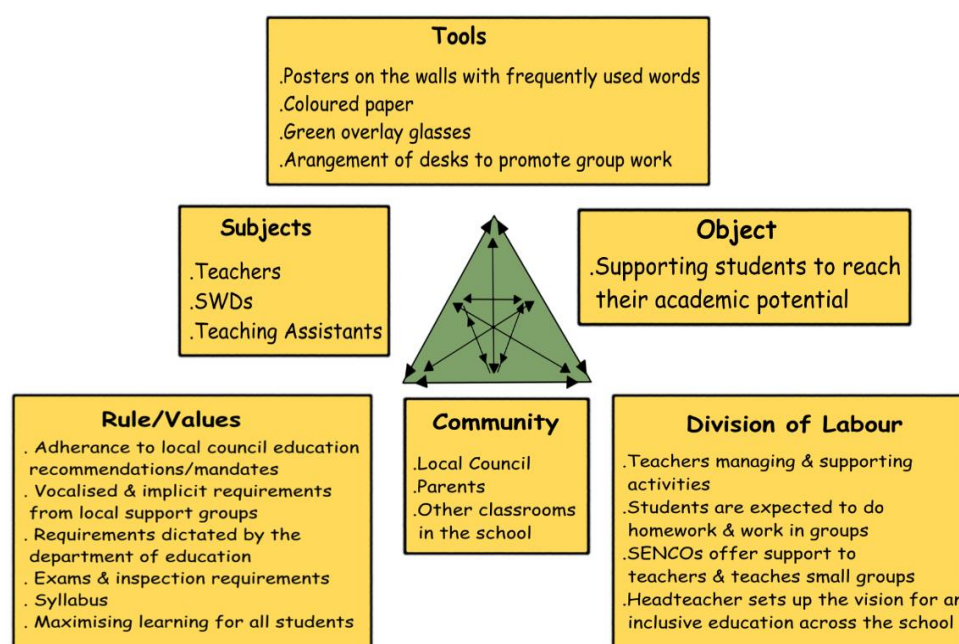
Tools

.Posters on the walls with frequently used words
.Coloured paper
.Green overlay glasses
.Arangement of desks to promote group work

Subjects

.Teachers
.SWDs
.Teaching Assistants

Object

.Supporting students to reach their academic potential

Rule/Values

. Adherance to local council education recommendations/mandates
. Vocalised & implicit requirements from local support groups
. Requirements dictated by the department of education
. Exams & inspection requirements
. Syllabus
. Maximising learning for all students

Community

.Local Council
.Parents
.Other classrooms in the school

Division of Labour

.Teachers managing & supporting activities
.Students are expected to do homework & work in groups
.SENCOs offer support to teachers & teaches small groups
.Headteacher sets up the vision for a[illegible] inclusive education across the school